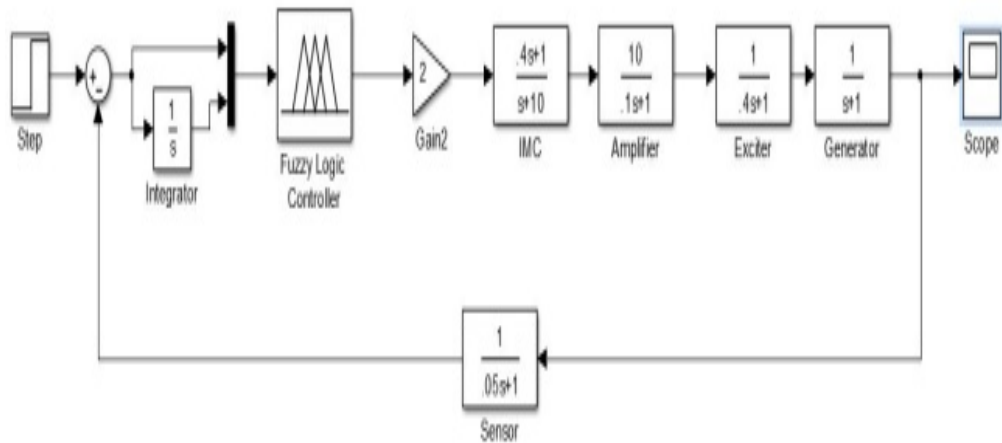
Step

+
-

$\frac{1}{s}$

Integrator

Fuzzy Logic Controller

2

Gain2

$\frac{.4s+1}{s+10}$

IMC

$\frac{10}{.1s+1}$

Amplifier

$\frac{1}{.4s+1}$

Exciter

$\frac{1}{s+1}$

Generator

Scope

$\frac{1}{.05s+1}$

Sensor